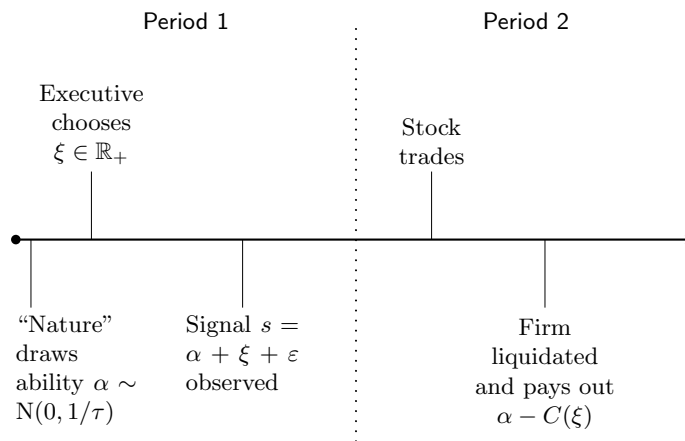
Period 1

Period 2

Executive chooses $\xi \in \mathbb{R}_+$

Stock trades

"Nature" draws ability $\alpha \sim$ $N(0, 1/\tau)$

Signal $s =$ $\alpha + \xi + \varepsilon$ observed

Firm liquidated and pays out $\alpha - C(\xi)$